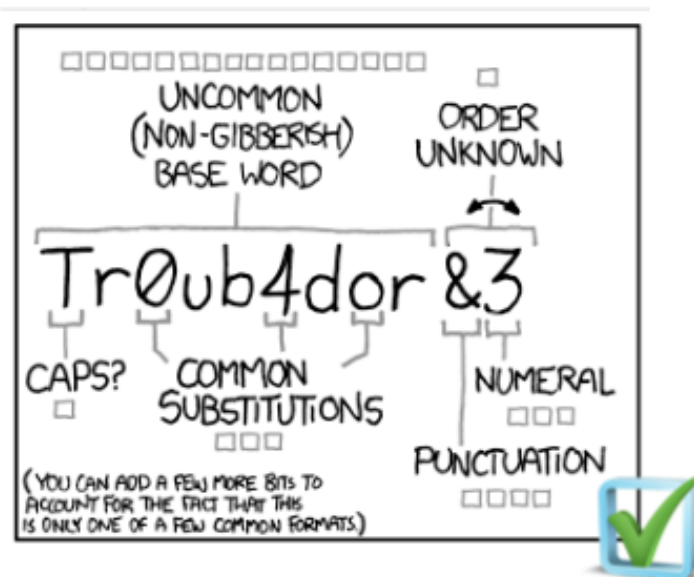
UNCOMMON (NON-GIBBERISH) BASE WORD

ORDER UNKNOWN

Tr0ub4dor&3

CAPS?

COMMON SUBSTITUTIONS

NUMERAL

PUNCTUATION

(YOU CAN ADD A FEW MORE BITS TO ACCOUNT FOR THE FACT THAT THIS IS ONLY ONE OF A FEW COMMON FORMATS.)